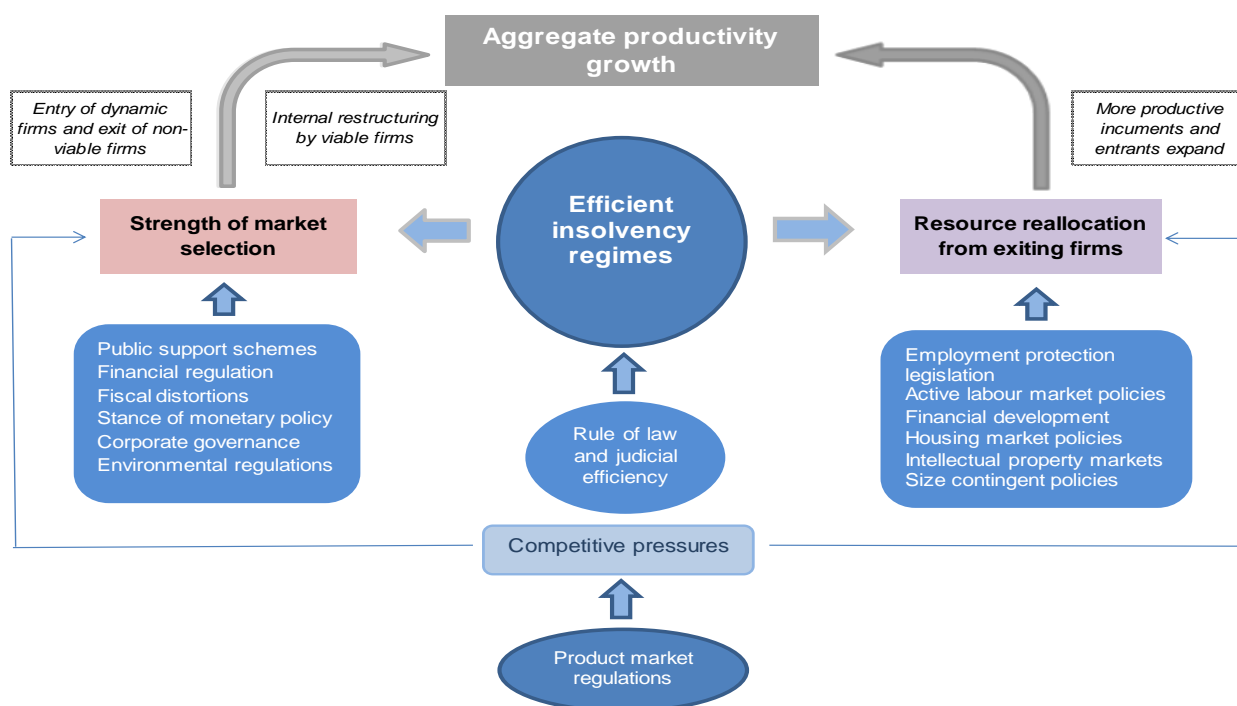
Aggregate productivity growth

Entry of dynamic firms and exit of non-viable firms

Internal restructuring by viable firms

More productive incuments and entrants expand

Strength of market selection

Efficient insolvency regimes

Resource reallocation from exiting firms

Public support schemes
Financial regulation
Fiscal distortions
Stance of monetary policy
Corporate governance
Environmental regulations

Rule of law and judicial efficiency

Employment protection legislation
Active labour market policies
Financial development
Housing market policies
Intellectual property markets
Size contingent policies

Competitive pressures

Product market regulations